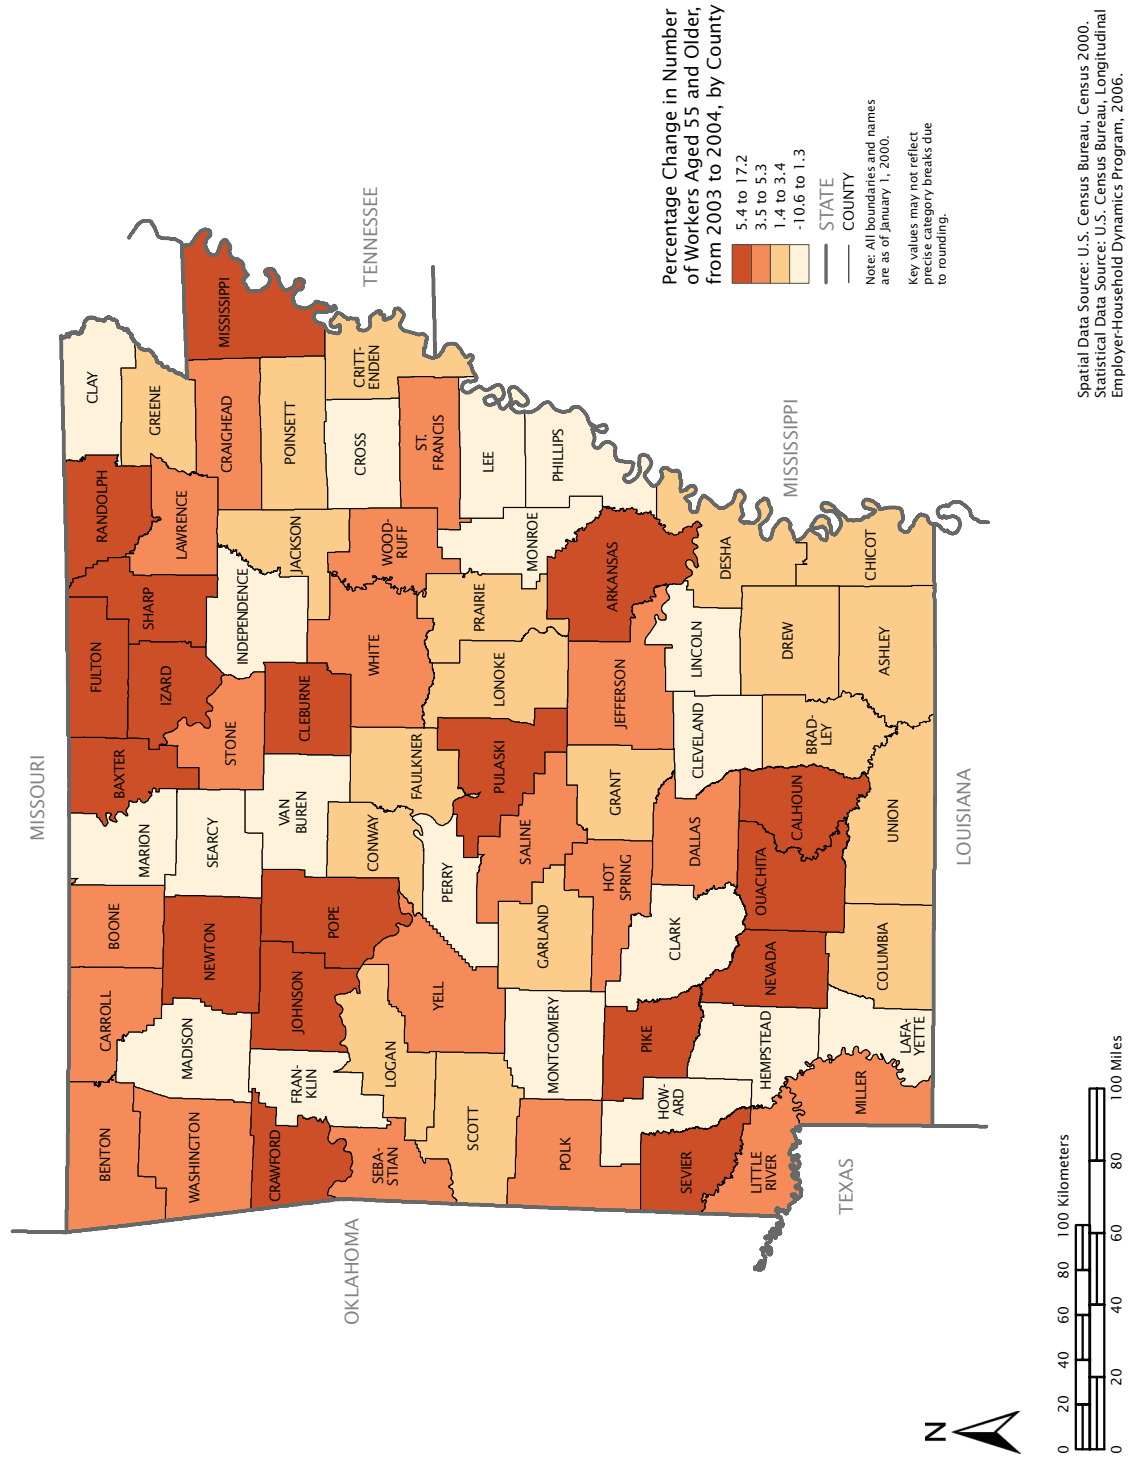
Percentage Change in Number of Workers Aged 55 and Older, from 2003 to 2004, by County

5.4 to 17.2
3.5 to 5.3
1.4 to 3.4
-10.6 to 1.3

STATE
COUNTY

Note: All boundaries and names are as of January 1, 2000.

Key values may not reflect precise category breaks due to rounding.

Spatial Data Source: U.S. Census Bureau, Census 2000.
Statistical Data Source: U.S. Census Bureau, Longitudinal Employer-Household Dynamics Program, 2006.

MISSOURI
TENNESSEE
MISSISSIPPI
LOUISIANA
TEXAS
OKLAHOMA

CLAY
GREENE
MISSISSIPPI
CRAIGHEAD
POINSETT
CRITT-ENDEN
CROSS
ST. FRANCIS
LEE
PHILLIPS
RANDOLPH
LAWRENCE
JACKSON
WOOD-RUFF
MONROE
ARKANSAS
DESHA
CHICOT
SHARP
INDEPENDENCE
PRAIRIE
FULTON
IZARD
WHITE
LONOKE
LINCOLN
DREW
ASHLEY
CLEBURNE
STONE
JEFFERSON
CLEVELAND
BRAD-LEY
BAXTER
FAULKNER
PULASKI
GRANT
CALHOUN
UNION
MARION
SEARCY
VAN BUREN
CONWAY
PERRY
SALINE
HOT SPRING
DALLAS
OUACHITA
BOONE
NEWTON
POPE
GARLAND
CLARK
NEVADA
COLUMBIA
CARROLL
MADISON
JOHNSON
YELL
MONTGOMERY
PIKE
HEMPSTEAD
LAFA-YETTE
LOGAN
FRAN-KLIN
HOW-ARD
MILLER
BENTON
WASHINGTON
CRAWFORD
SEBA-STIAN
SCOTT
POLK
SEVIER
LITTLE RIVER

0 20 40 60 80 100 Kilometers
0 20 40 60 80 100 Miles

N